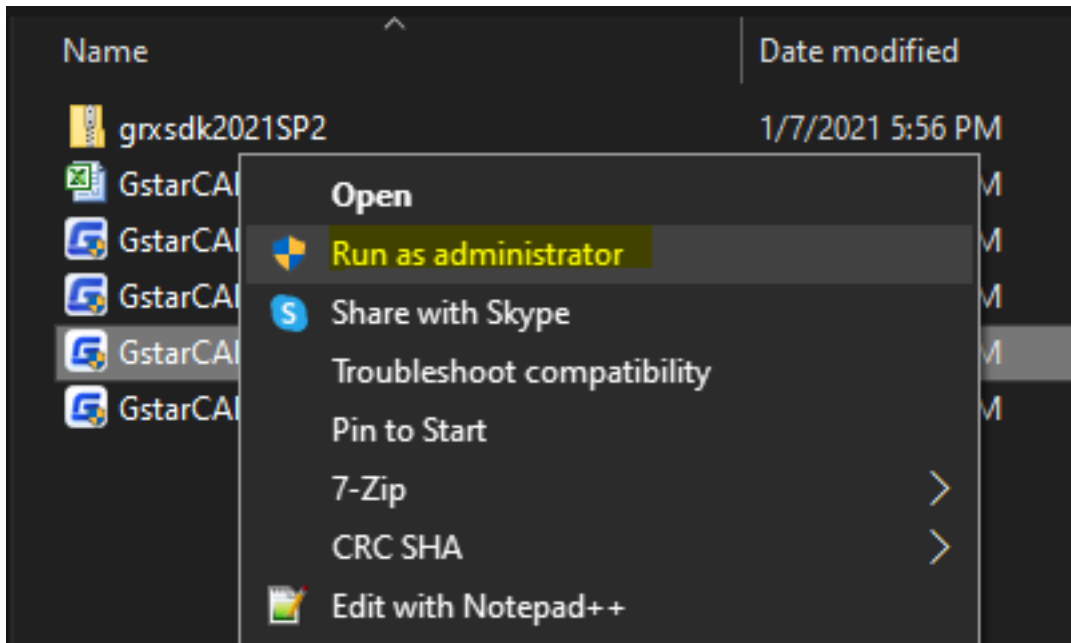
Name

Date modified

grxsdk2021SP2

1/7/2021 5:56 PM

GstarCAI

M

GstarCAI

M

GstarCAI

M

GstarCAI

M

GstarCAI

M

Open

Run as administrator

Share with Skype

Troubleshoot compatibility

Pin to Start

7-Zip

CRC SHA

Edit with Notepad++